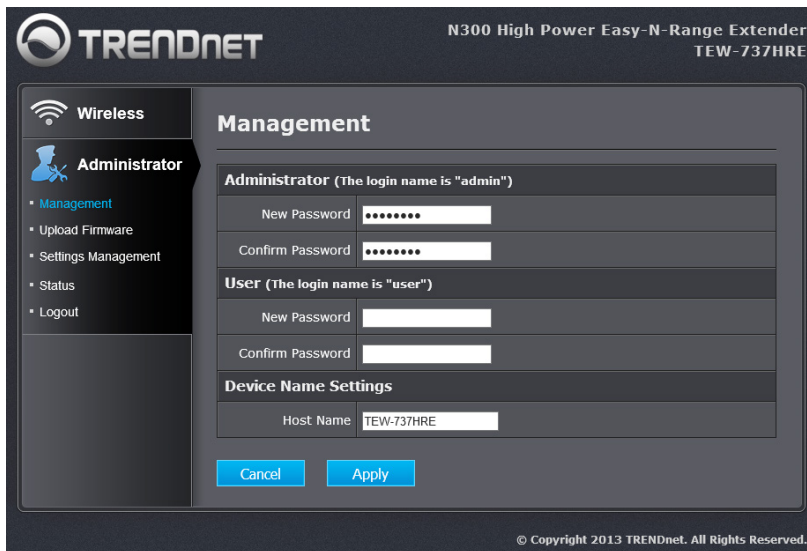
TRENDNET

N300 High Power Easy-N-Range Extender
TEW-737HRE

Wireless

Administrator

• Management
• Upload Firmware
• Settings Management
• Status
• Logout

Management

Administrator (The login name is "admin")

| | |
|---|---|
| New Password | •••••••• |
| Confirm Password | •••••••• |

User (The login name is "user")

| | |
|---|---|
| New Password | |
| Confirm Password | |

Device Name Settings

| | |
|---|---|
| Host Name | TEW-737HRE |

Cancel  Apply

© Copyright 2013 TRENDnet. All Rights Reserved.